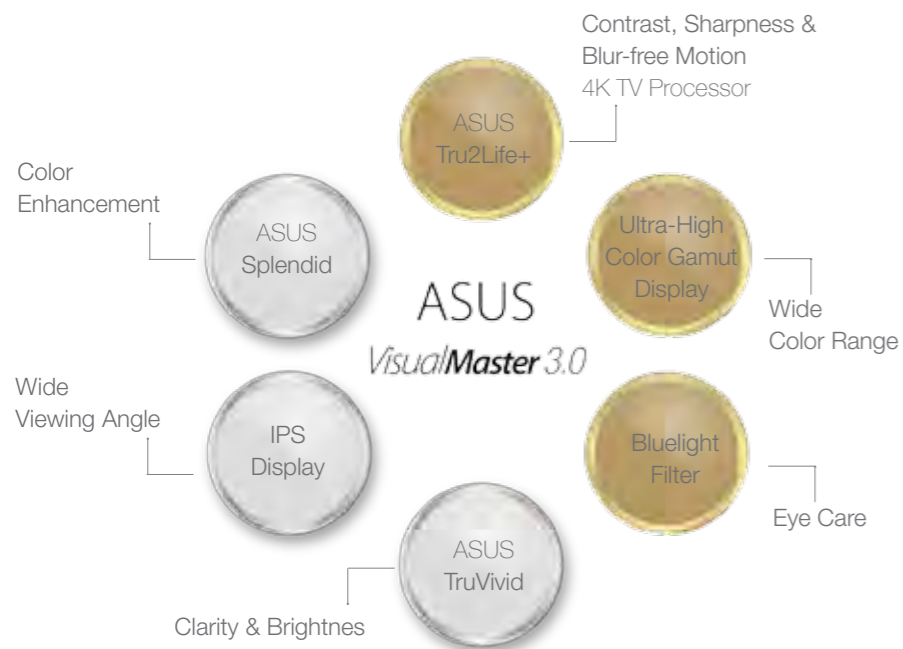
Contrast, Sharpness & Blur-free Motion
4K TV Processor

ASUS
Tru2Life+

Color Enhancement

ASUS
Splendid

Ultra-High Color Gamut Display

Wide Color Range

ASUS
VisualMaster 3.0

Wide Viewing Angle

IPS Display

Bluelight Filter

Eye Care

ASUS
TruVivid

Clarity & Brightnes